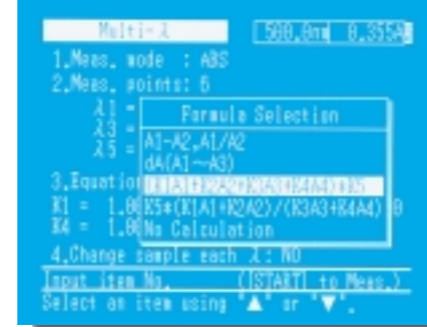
Multi-λ 500.0nm 0.315A

1.Meas. mode : ABS
2.Meas. points: 6
λ1 =
λ3 =
λ5 =

Formula Selection
A1-A2,A1/A2
dA(A1~A3)
K1A1+K2A2+K3A3+K4A4+K5
K5*(K1A1+K2A2)/(K3A3+K4A4)
No Calculation

3.Equation
K1 = 1.0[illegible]
K4 = 1.0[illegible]
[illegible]0

4.Change sample each λ: NO
Input item No. (START to Meas.)
Select an item using '▲' or '▼'.